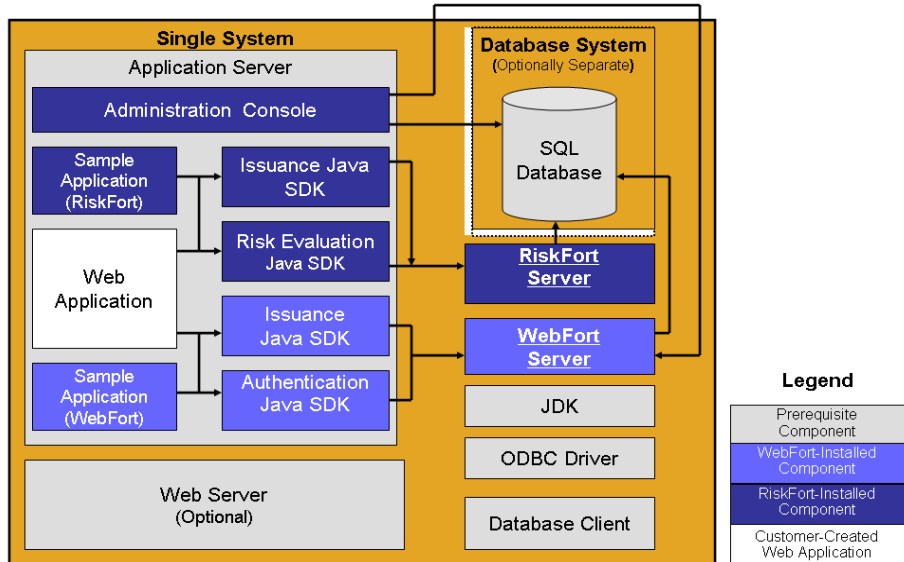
Single System

Application Server

Administration Console

Sample Application (RiskFort)

Issuance Java SDK

Web Application

Risk Evaluation Java SDK

Issuance Java SDK

Sample Application (WebFort)

Authentication Java SDK

Database System
(Optionally Separate)

SQL Database

RiskFort Server

WebFort Server

JDK

ODBC Driver

Web Server
(Optional)

Database Client

Legend

Prerequisite Component

WebFort-Installed Component

RiskFort-Installed Component

Customer-Created Web Application